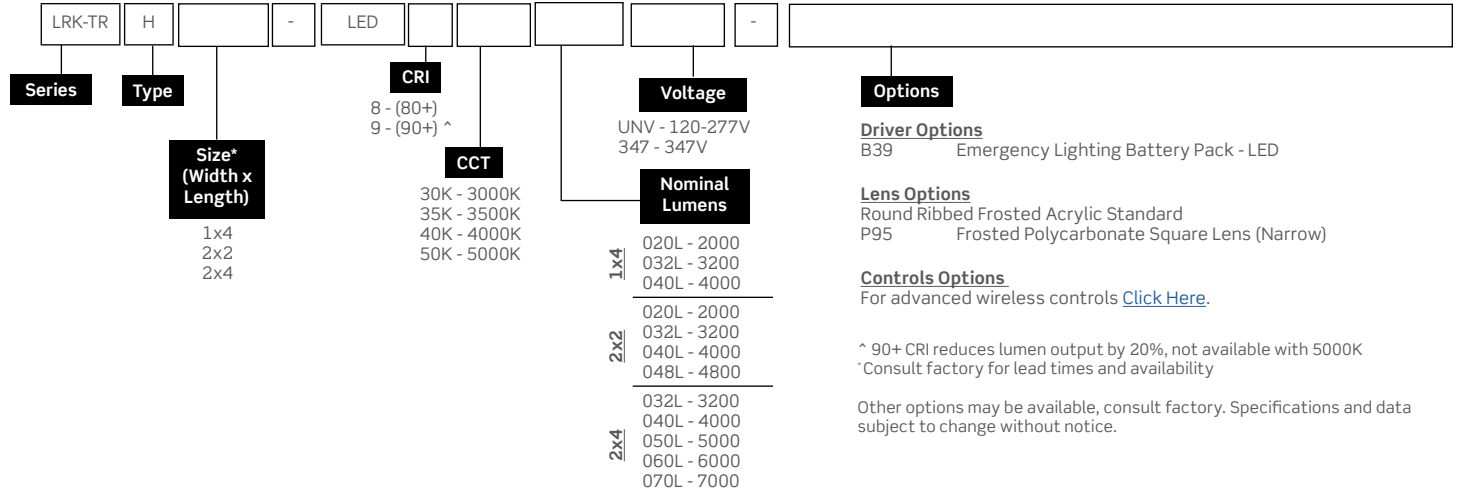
LRK-TR | H | | - | LED | | | | | - |

Series

Type

Size* (Width x Length)
1x4
2x2
2x4

CRI
8 - (80+)
9 - (90+) ^

CCT
30K - 3000K
35K - 3500K
40K - 4000K
50K - 5000K

Nominal Lumens

1x4
020L - 2000
032L - 3200
040L - 4000

2x2
020L - 2000
032L - 3200
040L - 4000
048L - 4800

2x4
032L - 3200
040L - 4000
050L - 5000
060L - 6000
070L - 7000

Voltage
UNV - 120-277V
347 - 347V

Options

Driver Options
B39 Emergency Lighting Battery Pack - LED

Lens Options
Round Ribbed Frosted Acrylic Standard
P95 Frosted Polycarbonate Square Lens (Narrow)

Controls Options
For advanced wireless controls Click Here.

^ 90+ CRI reduces lumen output by 20%, not available with 5000K
*Consult factory for lead times and availability

Other options may be available, consult factory. Specifications and data subject to change without notice.